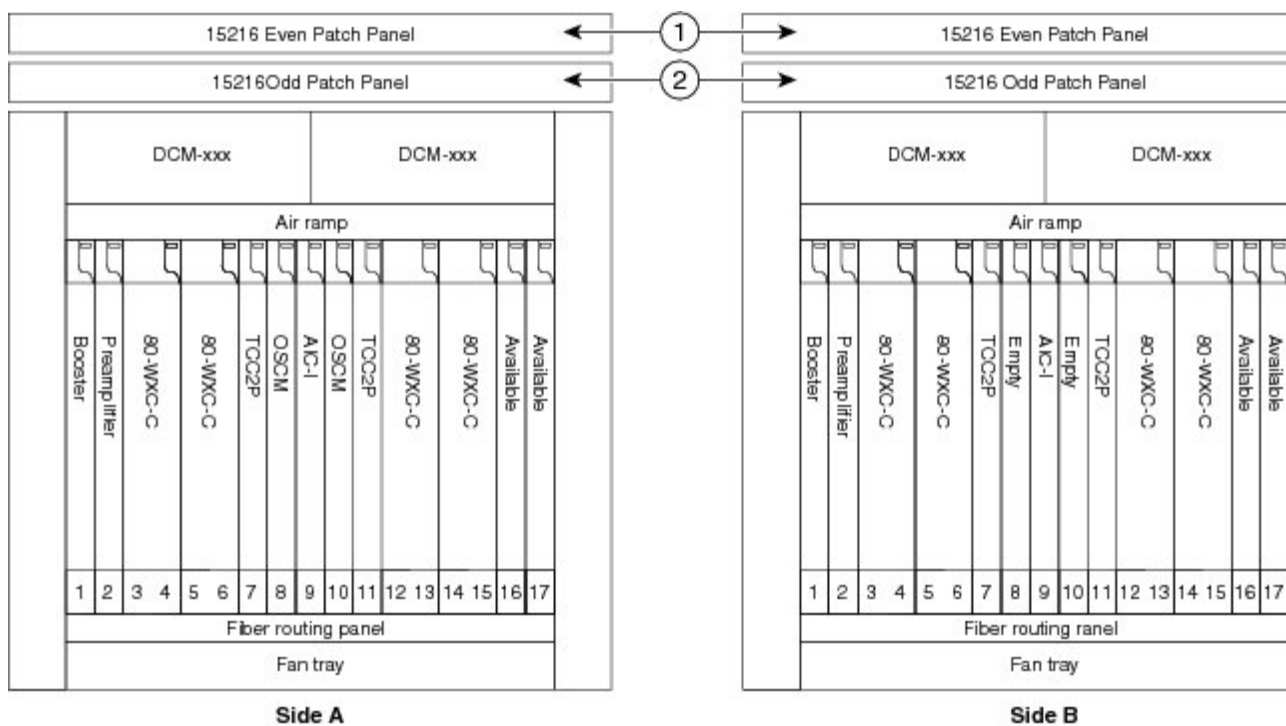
15216 Even Patch Panel

1

15216 Even Patch Panel

15216Odd Patch Panel

2

15216 Odd Patch Panel

DCM-xxx

DCM-xxx

Air ramp

Booster

Preamplifier

80-WXC-C

80-WXC-C

TCC2P

OSCM

AIC-I

OSCM

TCC2P

80-WXC-C

80-WXC-C

Available

Available

1 2 3 4 5 6 7 8 9 10 11 12 13 14 15 16 17

Fiber routing panel

Fan tray

Side A

DCM-xxx

DCM-xxx

Air ramp

Booster

Preamplifier

80-WXC-C

80-WXC-C

TCC2P

Empty

AIC-I

Empty

TCC2P

80-WXC-C

80-WXC-C

Available

Available

1 2 3 4 5 6 7 8 9 10 11 12 13 14 15 16 17

Fiber routing ranel

Fan tray

Side B